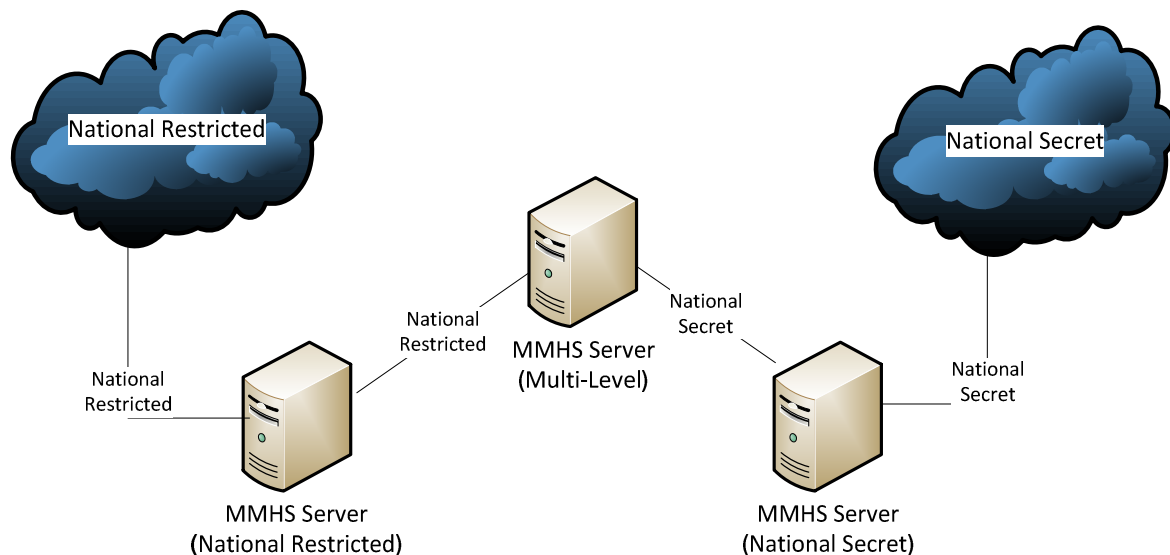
National Restricted

National Secret

National Restricted

MMHS Server (Multi-Level)

National Secret

National Restricted

MMHS Server (National Restricted)

National Secret

MMHS Server (National Secret)